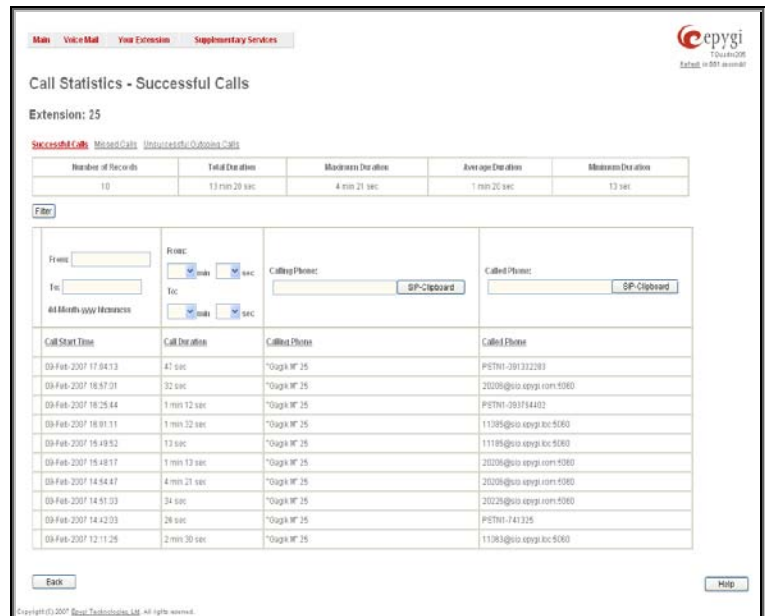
Main Voice Mail Your Extension Supplementary Services

epygi
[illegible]
Refresh in 551 seconds!

Call Statistics - Successful Calls

Extension: 25

Successful Calls Missed Calls Unsuccessful Outgoing Calls

| Number of Records | Total Duration | Maximum Duration | Average Duration | Minimum Duration |
|---|---|---|---|---|
| 10 | 13 min 20 sec | 4 min 21 sec | 1 min 20 sec | 13 sec |

Filter

From:
To:
dd-Month-yyyy hh:mm:ss

From:
min sec
To:
min sec

Calling Phone:
SIP-Clipboard

Called Phone:
SIP-Clipboard

| Call Start Time | Call Duration | Calling Phone | Called Phone |
|---|---|---|---|
| 09-Feb-2007 17:04:13 | 47 sec | "Gagik M" 25 | PSTN1-391332283 |
| 09-Feb-2007 16:57:01 | 32 sec | "Gagik M" 25 | 20206@sip.epygi.com:5060 |
| 09-Feb-2007 16:25:44 | 1 min 12 sec | "Gagik M" 25 | PSTN1-093784402 |
| 09-Feb-2007 16:01:11 | 1 min 32 sec | "Gagik M" 25 | 11385@sip.epygi.loc:5060 |
| 09-Feb-2007 15:49:52 | 13 sec | "Gagik M" 25 | 11185@sip.epygi.loc:5060 |
| 09-Feb-2007 15:48:17 | 1 min 13 sec | "Gagik M" 25 | 20206@sip.epygi.com:5060 |
| 09-Feb-2007 14:54:47 | 4 min 21 sec | "Gagik M" 25 | 20206@sip.epygi.com:5060 |
| 09-Feb-2007 14:51:03 | 34 sec | "Gagik M" 25 | 20226@sip.epygi.com:5060 |
| 09-Feb-2007 14:42:03 | 26 sec | "Gagik M" 25 | PSTN1-741325 |
| 09-Feb-2007 12:11:26 | 2 min 30 sec | "Gagik M" 25 | 11363@sip.epygi.loc:5060 |

Back

Help

Copyright (C) 2007 Epygi Technologies, Ltd. All rights reserved.